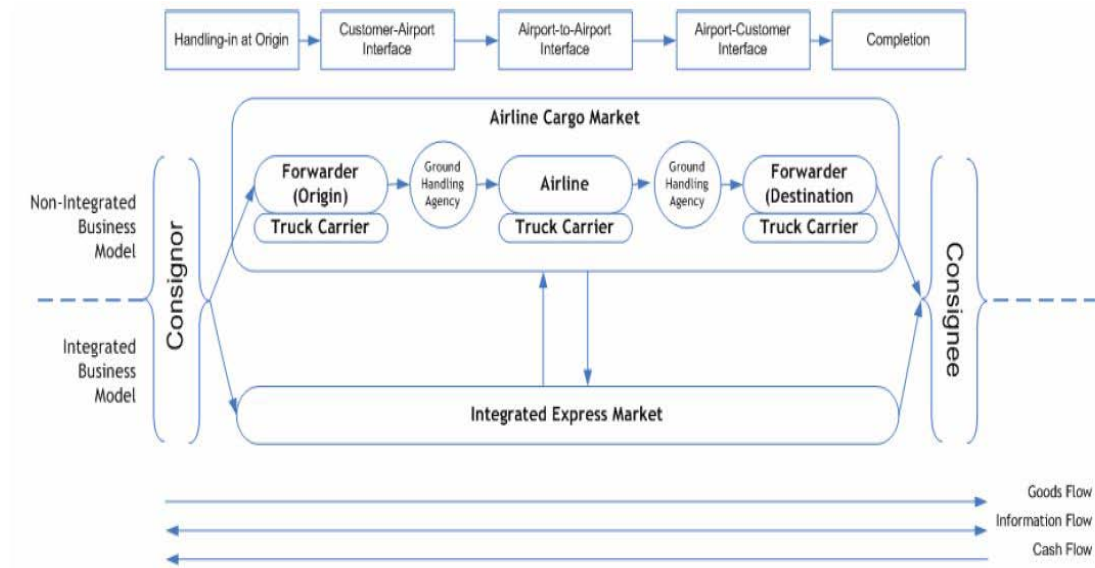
Handling-in at Origin

Customer-Airport Interface

Airport-to-Airport Interface

Airport-Customer Interface

Completion

Airline Cargo Market

Non-Integrated Business Model

Consignor

Forwarder (Origin)

Truck Carrier

Ground Handling Agency

Airline

Truck Carrier

Ground Handling Agency

Forwarder (Destination

Truck Carrier

Consignee

Integrated Business Model

Integrated Express Market

Goods Flow

Information Flow

Cash Flow